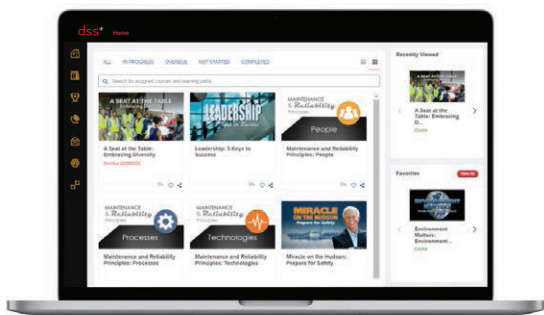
dss+ Home

ALL IN PROGRESS OVERDUE NOT STARTED COMPLETED

Search for assigned courses and learning paths

A Seat at the Table Embracing Diversity

A Seat at the Table: Embracing Diversity
Overdue 02/06/2022

LEADERSHIP Keys to Success

Leadership: 5 Keys to Success

MAINTENANCE & Reliability Principles
People

Maintenance and Reliability Principles: People

MAINTENANCE & Reliability Principles
Processes

Maintenance and Reliability Principles: Processes

MAINTENANCE & Reliability Principles
Technologies

Maintenance and Reliability Principles: Technologies

MIRACLE ON THE HUDSON Prepare for Safety

Miracle on the Hudson: Prepare for Safety

Recently Viewed

A Seat at the Table: Embracing D...
Cinema

Favorites

Environment Matters: Environment...
Cinema